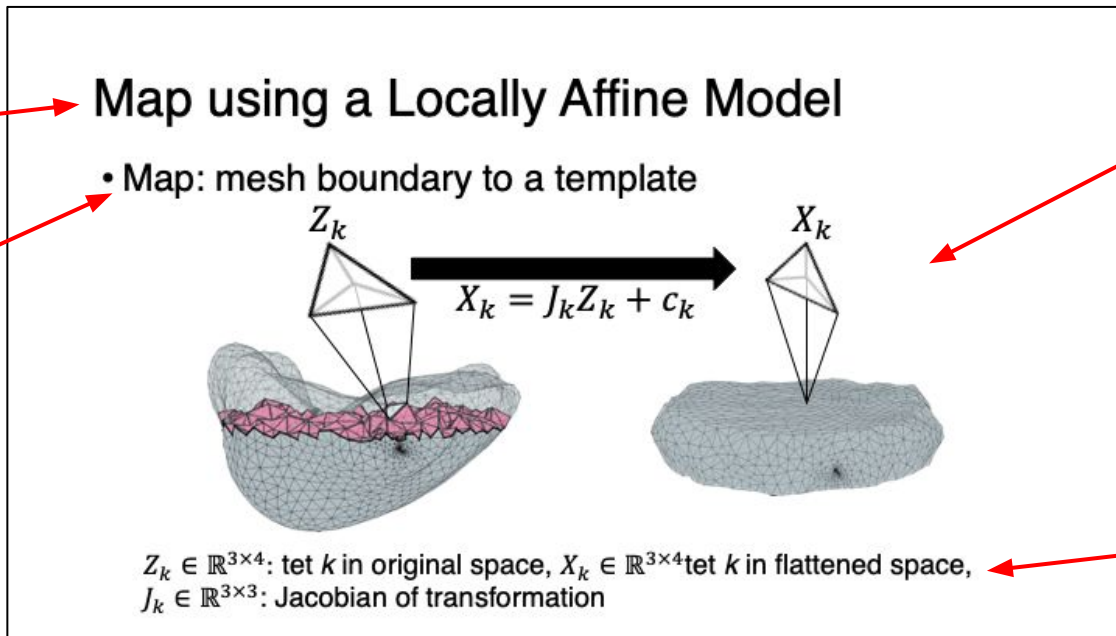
Map using a Locally Affine Model

• Map: mesh boundary to a template

$Z_k$

$X_k$

$X_k = J_k Z_k + c_k$

$Z_k \in \mathbb{R}^{3\times4}$: tet $k$ in original space, $X_k \in \mathbb{R}^{3\times4}$tet $k$ in flattened space, $J_k \in \mathbb{R}^{3\times3}$: Jacobian of transformation